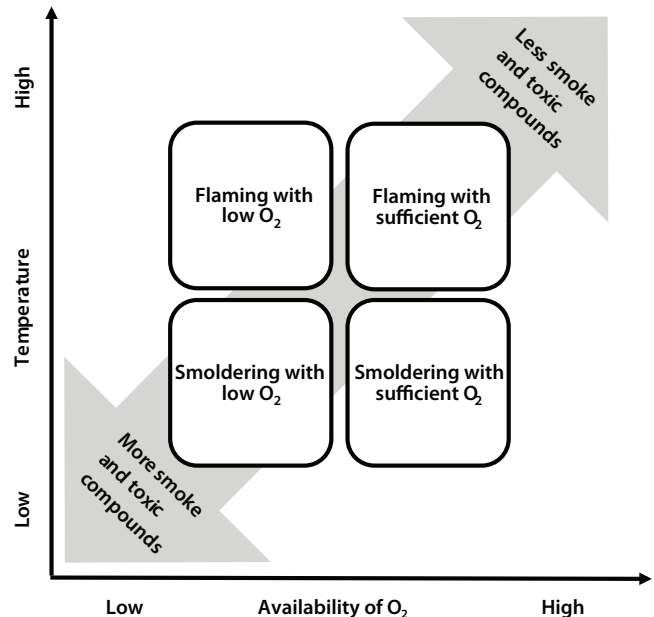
High

Temperature

Low

Less smoke and toxic compounds

Flaming with low $O_2$

Flaming with sufficient $O_2$

Smoldering with low $O_2$

Smoldering with sufficient $O_2$

More smoke and toxic compounds

Low

Availability of $O_2$

High